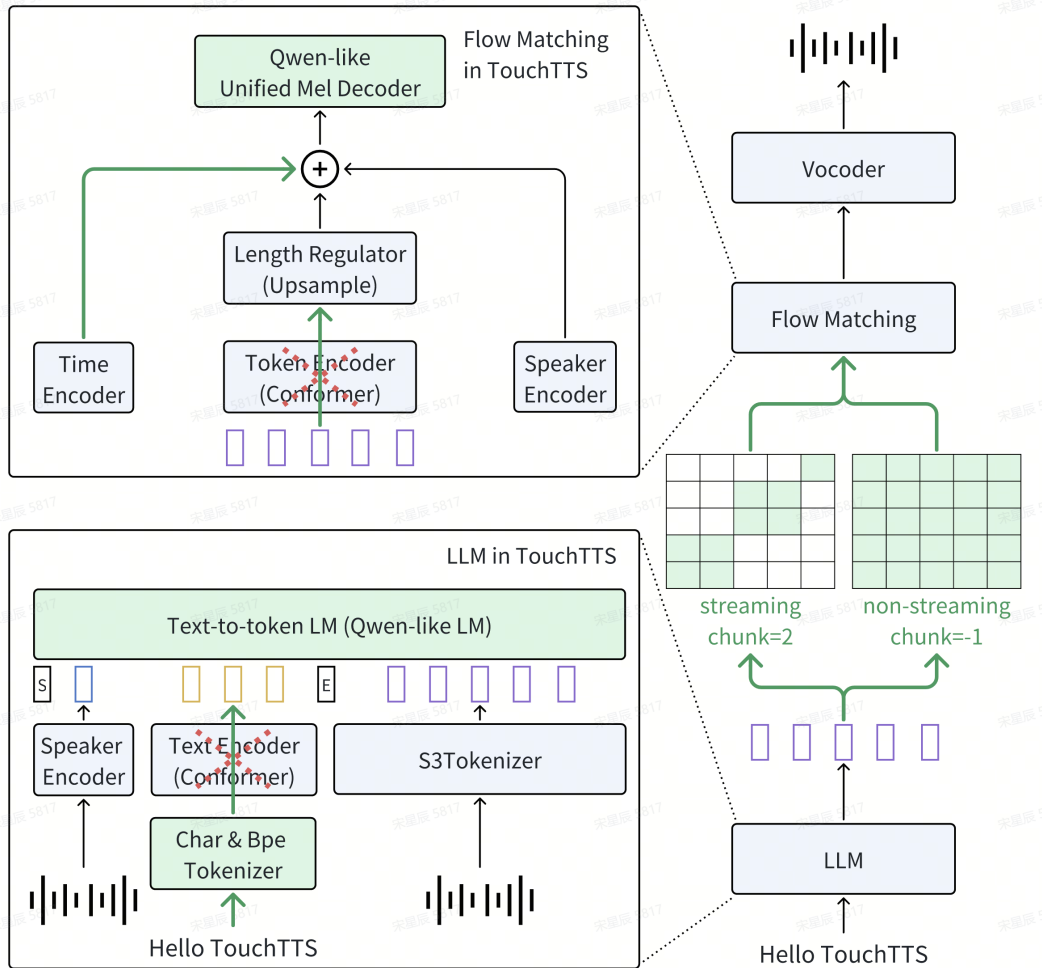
Flow Matching in TouchTTS

Qwen-like Unified Mel Decoder

Length Regulator (Upsample)

Time Encoder

Token Encoder (Conformer)

Speaker Encoder

Vocoder

Flow Matching

streaming chunk=2

non-streaming chunk=-1

LLM in TouchTTS

Text-to-token LM (Qwen-like LM)

S

E

Speaker Encoder

Text Encoder (Conformer)

S3Tokenizer

Char & Bpe Tokenizer

Hello TouchTTS

LLM

Hello TouchTTS